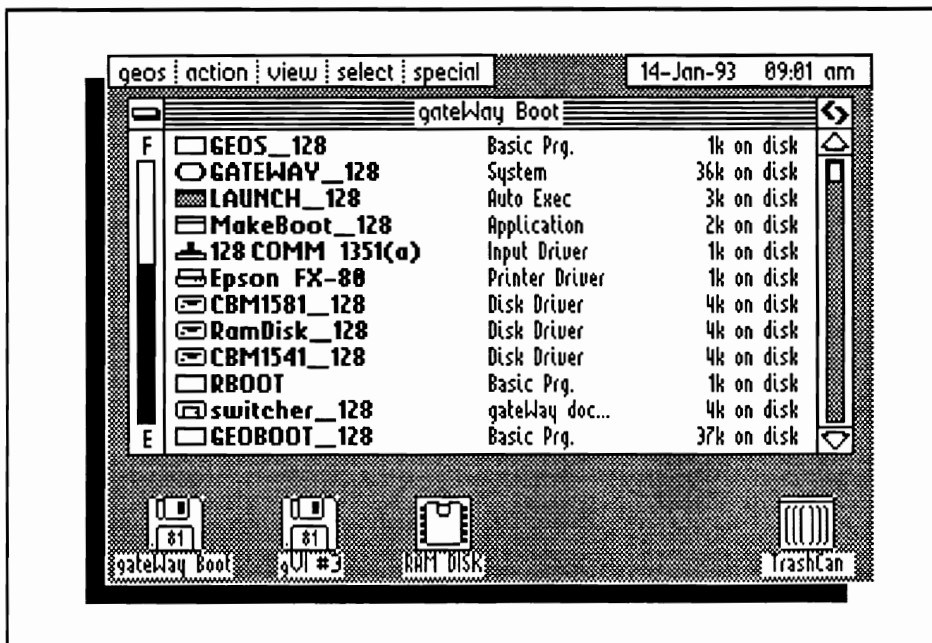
geos | action | view | select | special

14-Jan-93 09:01 am

gateWay Boot

F

E

| | | |
|---|---|---|
| GEOS_128 | Basic Prg. | 1k on disk |
| GATEWAY_128 | System | 36k on disk |
| LAUNCH_128 | Auto Exec | 3k on disk |
| MakeBoot_128 | Application | 2k on disk |
| 128 COMM 1351(a) | Input Driver | 1k on disk |
| Epson FX-80 | Printer Driver | 1k on disk |
| CBM1581_128 | Disk Driver | 4k on disk |
| RamDisk_128 | Disk Driver | 4k on disk |
| CBM1541_128 | Disk Driver | 4k on disk |
| RBOOT | Basic Prg. | 1k on disk |
| switcher_128 | gateWay doc... | 4k on disk |
| GEOBOOT_128 | Basic Prg. | 37k on disk |

81

gateWay Boot

81

gVI #3

RAM DISK

TrashCan